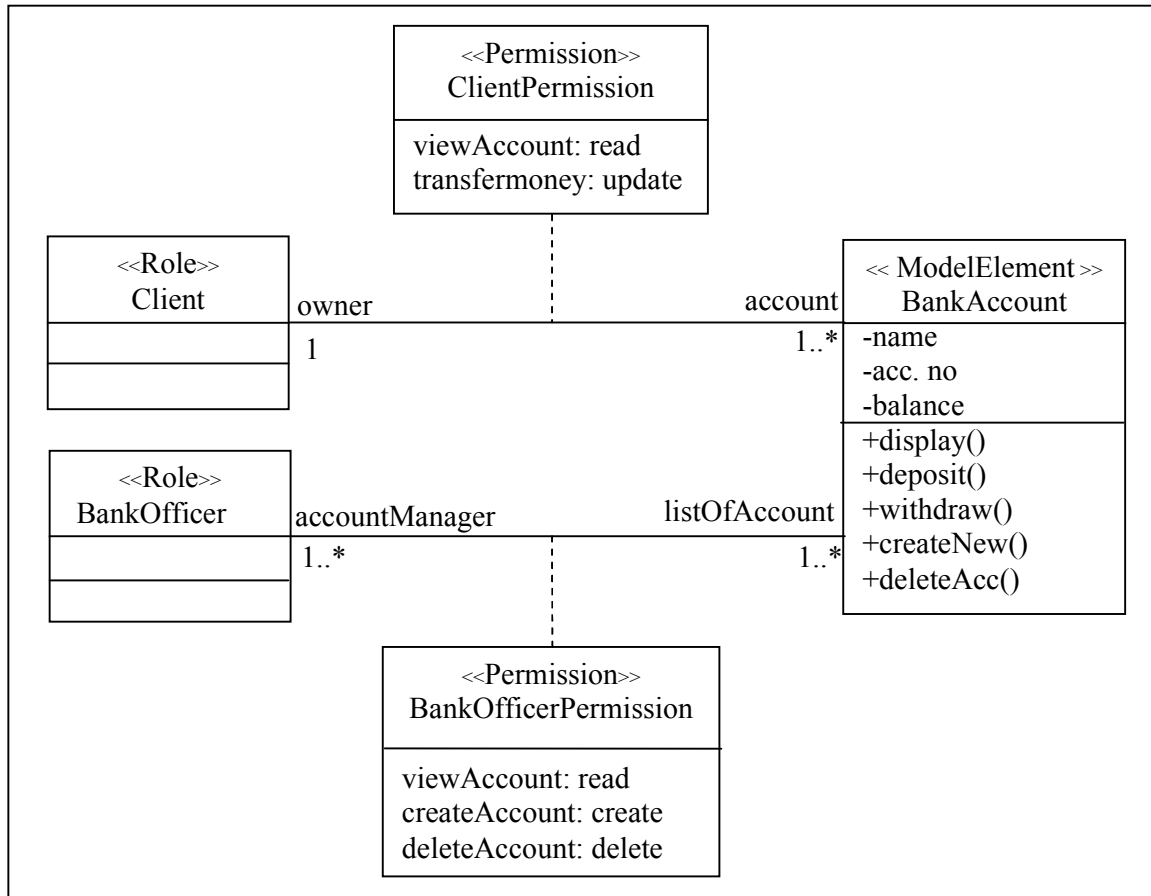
<<Permission>>
ClientPermission

viewAccount: read
transfermoney: update

<<Role>>
Client

owner
1

account
1..*

<< ModelElement >>
BankAccount

-name
-acc. no
-balance

+display()
+deposit()
+withdraw()
+createNew()
+deleteAcc()

<<Role>>
BankOfficer

accountManager
1..*

listOfAccount
1..*

<<Permission>>
BankOfficerPermission

viewAccount: read
createAccount: create
deleteAccount: delete